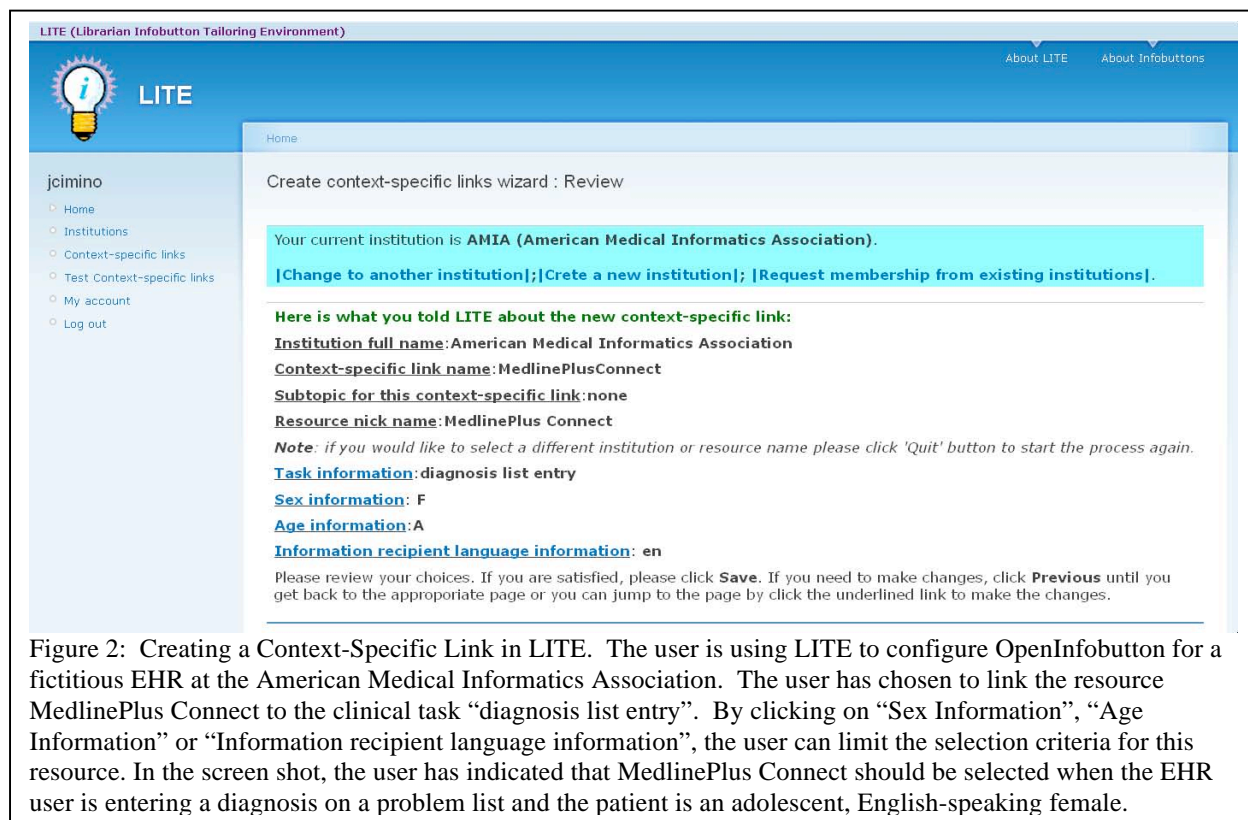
LITE (Librarian Infobutton Tailoring Environment)

About LITE About Infobuttons

LITE

Home

jcimino

Home
Institutions
Context-specific links
Test Context-specific links
My account
Log out

Create context-specific links wizard : Review

Your current institution is **AMIA (American Medical Informatics Association)**.

**|Change to another institution|;|Crete a new institution|; |Request membership from existing institutions|.**

**Here is what you told LITE about the new context-specific link:**

Institution full name:**American Medical Informatics Association**

Context-specific link name:**MedlinePlusConnect**

Subtopic for this context-specific link:**none**

Resource nick name:**MedlinePlus Connect**

***Note***: *if you would like to select a different institution or resource name please click 'Quit' button to start the process again.*

Task information:**diagnosis list entry**

Sex information: **F**

Age information:**A**

Information recipient language information: **en**

Please review your choices. If you are satisfied, please click **Save**. If you need to make changes, click **Previous** until you get back to the approporiate page or you can jump to the page by click the underlined link to make the changes.

Figure 2: Creating a Context-Specific Link in LITE. The user is using LITE to configure OpenInfobutton for a fictitious EHR at the American Medical Informatics Association. The user has chosen to link the resource MedlinePlus Connect to the clinical task "diagnosis list entry". By clicking on "Sex Information", "Age Information" or "Information recipient language information", the user can limit the selection criteria for this resource. In the screen shot, the user has indicated that MedlinePlus Connect should be selected when the EHR user is entering a diagnosis on a problem list and the patient is an adolescent, English-speaking female.